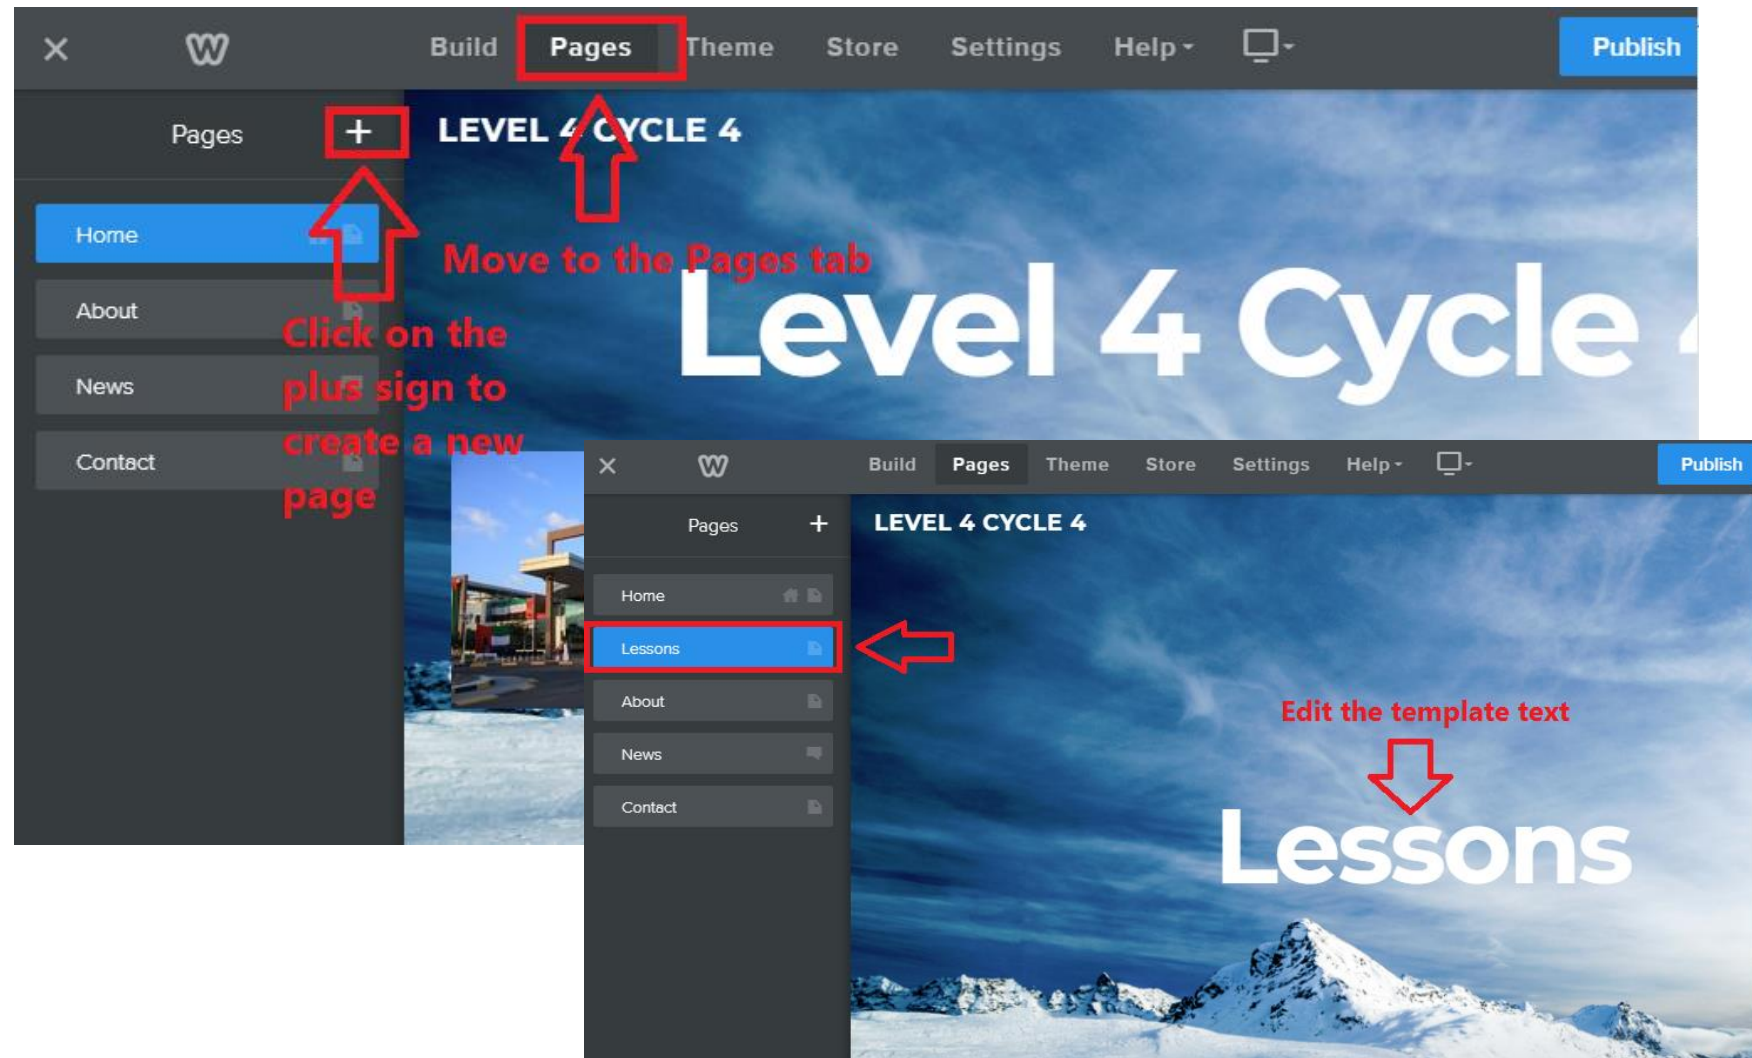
Build Pages Theme Store Settings Help Publish

Pages +

Home

About

News

Contact

LEVEL 4 CYCLE 4

Move to the Pages tab

Level 4 Cycle

Click on the plus sign to create a new page

Build Pages Theme Store Settings Help Publish

Pages +

Home

Lessons

About

News

Contact

LEVEL 4 CYCLE 4

Edit the template text

Lessons